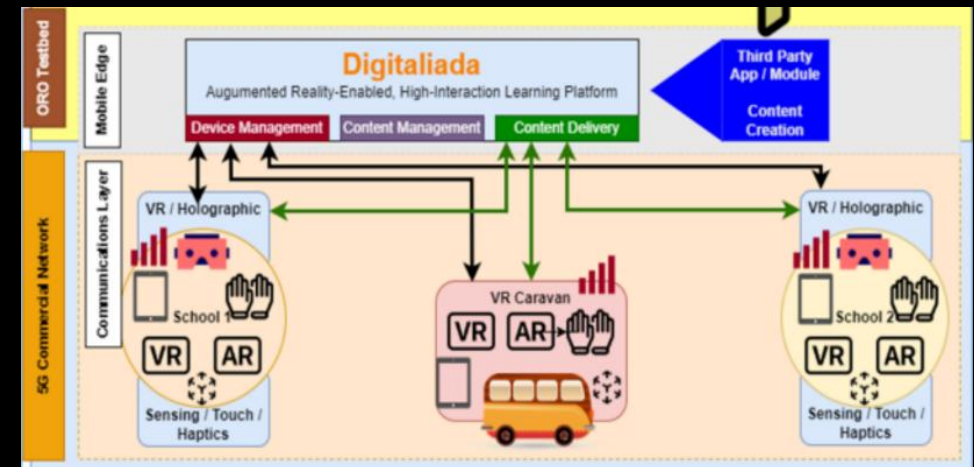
ORO Testbed

Mobile Edge

Digitaliada

Augumented Reality-Enabled, High-Interaction Learning Platform

Device Management

Content Management

Content Delivery

Third Party App / Module

Content Creation

5G Commercial Network

Communications Layer

VR / Holographic

School 1

VR

AR

Sensing / Touch / Haptics

VR Caravan

VR

AR

VR / Holographic

School 2

VR

AR

Sensing / Touch / Haptics